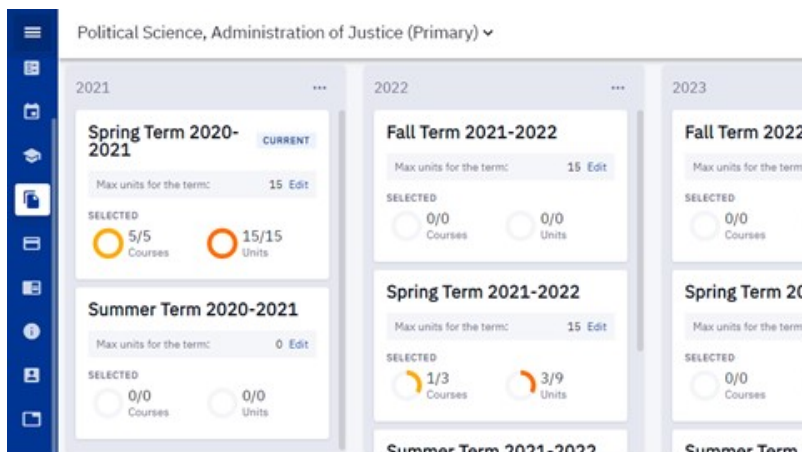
Political Science, Administration of Justice (Primary) ⌄

2021 ···

Spring Term 2020-2021 CURRENT

Max units for the term: 15 Edit

SELECTED

5/5 Courses

15/15 Units

Summer Term 2020-2021

Max units for the term: 0 Edit

SELECTED

0/0 Courses

0/0 Units

2022 ···

Fall Term 2021-2022

Max units for the term: 15 Edit

SELECTED

0/0 Courses

0/0 Units

Spring Term 2021-2022

Max units for the term: 15 Edit

SELECTED

1/3 Courses

3/9 Units

Summer Term 2021-2022

2023

Fall Term 2022

Max units for the te

SELECTED

0/0 Courses

Spring Term 20

Max units for the te

SELECTED

0/0 Courses

Summer Term